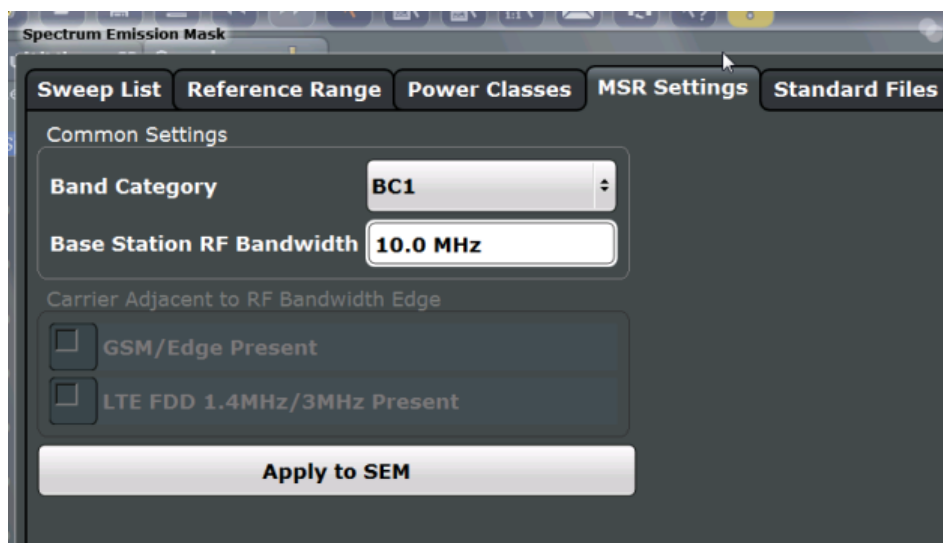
Spectrum Emission Mask

Sweep List | Reference Range | Power Classes | MSR Settings | Standard Files

Common Settings

Band Category BC1

Base Station RF Bandwidth 10.0 MHz

Carrier Adjacent to RF Bandwidth Edge

GSM/Edge Present

LTE FDD 1.4MHz/3MHz Present

Apply to SEM